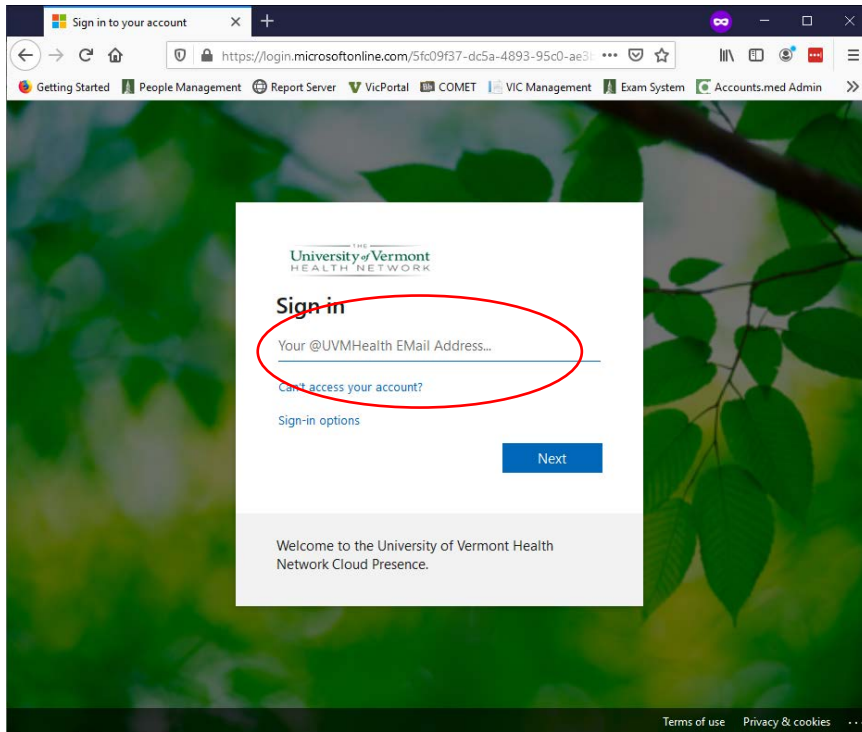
Sign in to your account

https://login.microsoftonline.com/5fc09f37-dc5a-4893-95c0-ae3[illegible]

Getting Started | People Management | Report Server | VicPortal | COMET | VIC Management | Exam System | Accounts.med Admin

THE
University of Vermont
HEALTH NETWORK

Sign in

Your @UVMHealth EMail Address...

Can't access your account?

Sign-in options

Next

Welcome to the University of Vermont Health Network Cloud Presence.

Terms of use Privacy & cookies ...